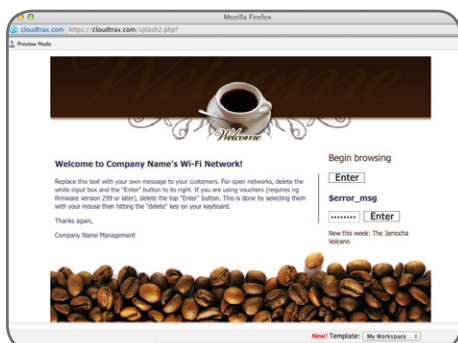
Mozilla Firefox

cloudtrax.com https://cloudtrax.com/splash2.php?

Preview Mode

Welcome

Welcome

Welcome to Company Name's Wi-Fi Network!

Replace this text with your own message to your customers. For open networks, delete the white input box and the "Enter" button to its right. If you are using vouchers (requires ng firmware version 299 or later), delete the top "Enter" button. This is done by selecting them with your mouse then hitting the "delete" key on your keyboard.

Thanks again,

Company Name Management

Begin browsing

Enter

$error_msg

•••••••• Enter

New this week: The Jamocha Volcano

New! Template: My Workspace